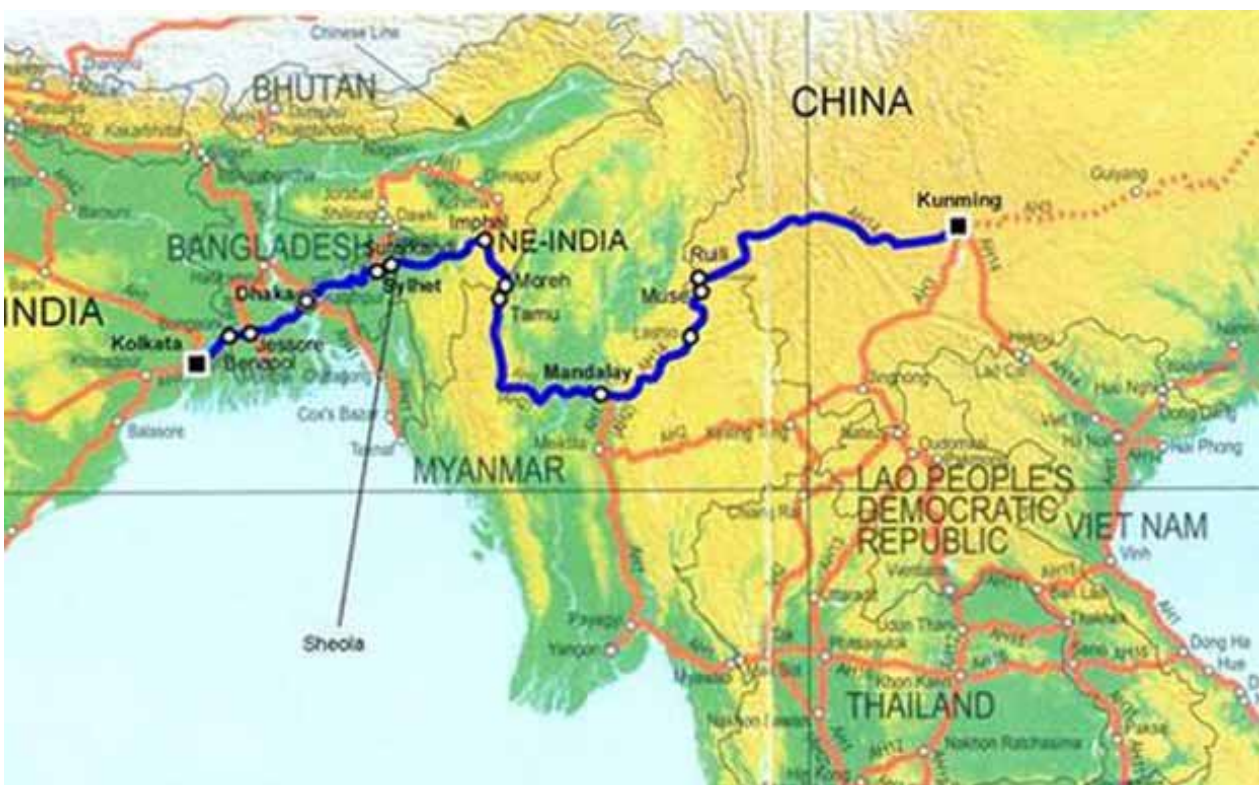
Chinese Line
BHUTAN
CHINA
Kunming
Guiyang
Dimapur
Imphal
NE-INDIA
BANGLADESH
Sylhet
Dhaka
INDIA
Kolkata
Jessore
Benapol
Moreh
Tamu
Ruili
Muse
Lashio
Mandalay
Cox's Bazar
Balasore
MYANMAR
LAO PEOPLE'S DEMOCRATIC REPUBLIC
VIET NAM
Ha Noi
Hai Phong
Vinh
Vientiane
THAILAND
Udon Thani
Khon Kaen
Nakhon Ratchasima
Yangon
Dong Ha
Hue
Sheola